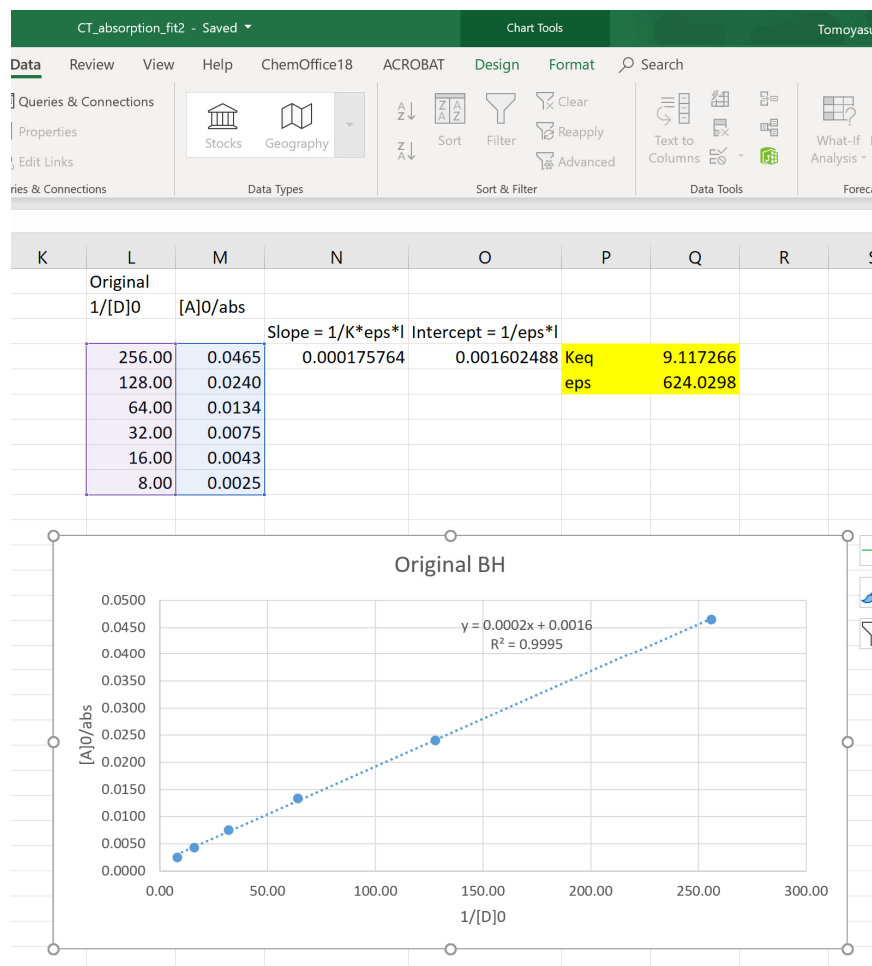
CT_absorption_fit2 - Saved
Chart Tools
Tomoyasu

Data Review View Help ChemOffice18 ACROBAT Design Format Search

Queries & Connections
Properties
Edit Links
ries & Connections

Stocks Geography
Data Types

Sort Filter Clear Reapply Advanced
Sort & Filter

Text to Columns
Data Tools

What-If Analysis
Foreca

| K | L | M | N | O | P | Q | R |
|---|---|---|---|---|---|---|---|
| | Original | | | | | | |
| | 1/[D]0 | [A]0/abs | | | | | |
| | | | Slope = 1/K*eps*l | Intercept = 1/eps*l | | | |
| | 256.00 | 0.0465 | 0.000175764 | 0.001602488 | Keq | 9.117266 | |
| | 128.00 | 0.0240 | | | eps | 624.0298 | |
| | 64.00 | 0.0134 | | | | | |
| | 32.00 | 0.0075 | | | | | |
| | 16.00 | 0.0043 | | | | | |
| | 8.00 | 0.0025 | | | | | |

Original BH

y = 0.0002x + 0.0016
R² = 0.9995

0.0500
0.0450
0.0400
0.0350
0.0300
0.0250
0.0200
0.0150
0.0100
0.0050
0.0000

[A]0/abs

0.00 50.00 100.00 150.00 200.00 250.00 300.00

1/[D]0